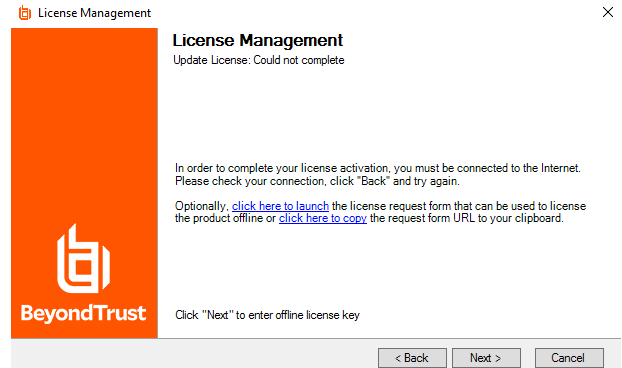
License Management

License Management
Update License: Could not complete

In order to complete your license activation, you must be connected to the Internet. Please check your connection, click "Back" and try again.

Optionally, click here to launch the license request form that can be used to license the product offline or click here to copy the request form URL to your clipboard.

BeyondTrust

Click "Next" to enter offline license key

< Back
Next >
Cancel